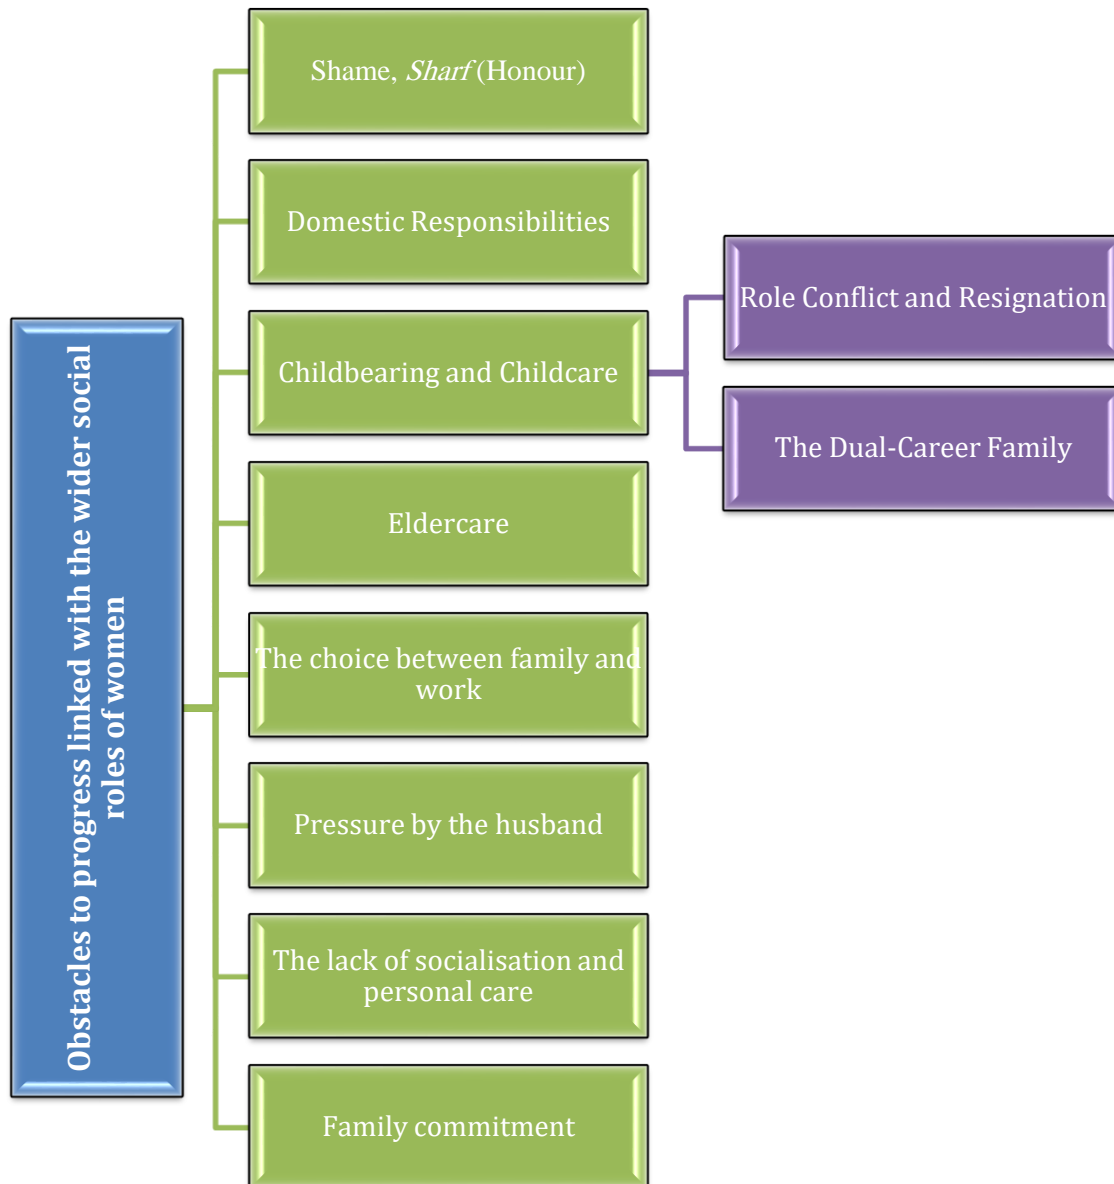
Obstacles to progress linked with the wider social roles of women

Shame, *Sharf* (Honour)

Domestic Responsibilities

Childbearing and Childcare

Role Conflict and Resignation

The Dual-Career Family

Eldercare

The choice between family and work

Pressure by the husband

The lack of socialisation and personal care

Family commitment